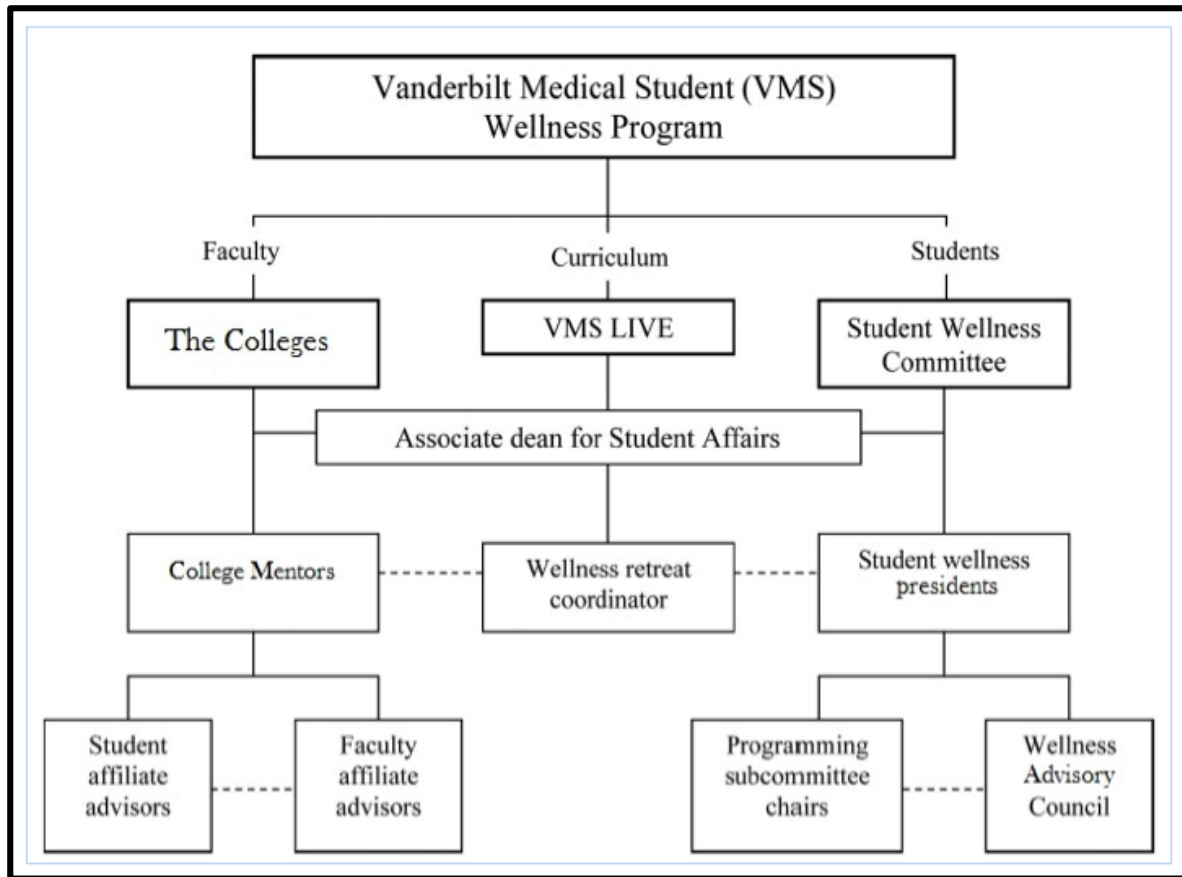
Vanderbilt Medical Student (VMS) Wellness Program

Faculty

Curriculum

Students

The Colleges

VMS LIVE

Student Wellness Committee

Associate dean for Student Affairs

College Mentors

Wellness retreat coordinator

Student wellness presidents

Student affiliate advisors

Faculty affiliate advisors

Programming subcommittee chairs

Wellness Advisory Council